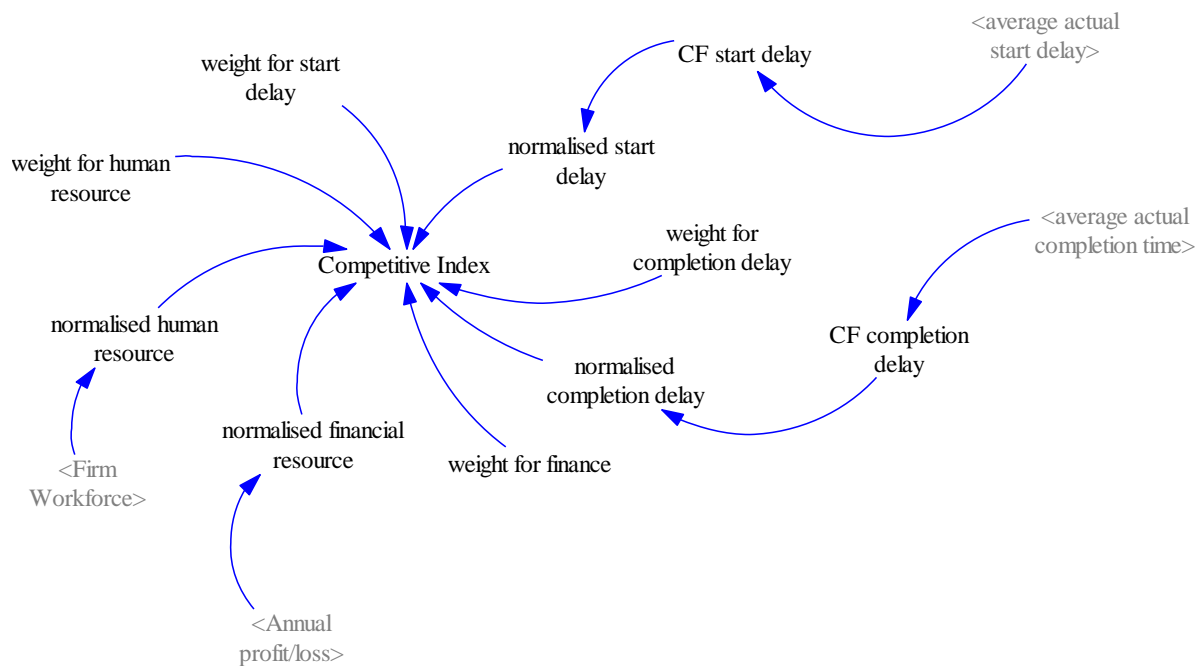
<average actual start delay>

CF start delay

weight for start delay

normalised start delay

weight for human resource

Competitive Index

<average actual completion time>

weight for completion delay

normalised human resource

CF completion delay

normalised completion delay

normalised financial resource

weight for finance

<Firm Workforce>

<Annual profit/loss>